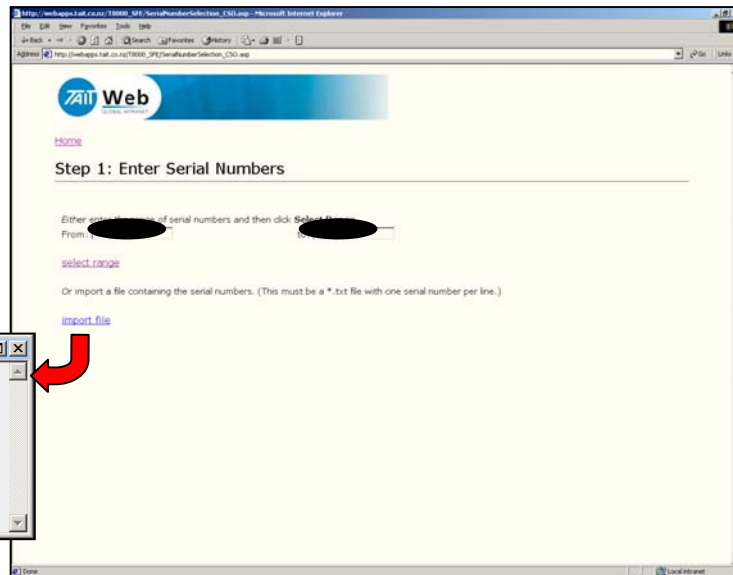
http://webapps.tait.co.nz/T8000_SFE/SerialNumberSelection_CSO.asp - Microsoft Internet Explorer

File Edit View Favorites Tools Help

Back Search Favorites History

Address http://webapps.tait.co.nz/T8000_SFE/SerialNumberSelection_CSO.asp Go Links

TAIT Web GLOBAL INTRANET

Home

Step 1: Enter Serial Numbers

Either enter th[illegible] of serial numbers and then click Select R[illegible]
From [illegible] To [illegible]

select range

Or import a file containing the serial numbers. (This must be a *.txt file with one serial number per line.)

import file

Done Local intranet